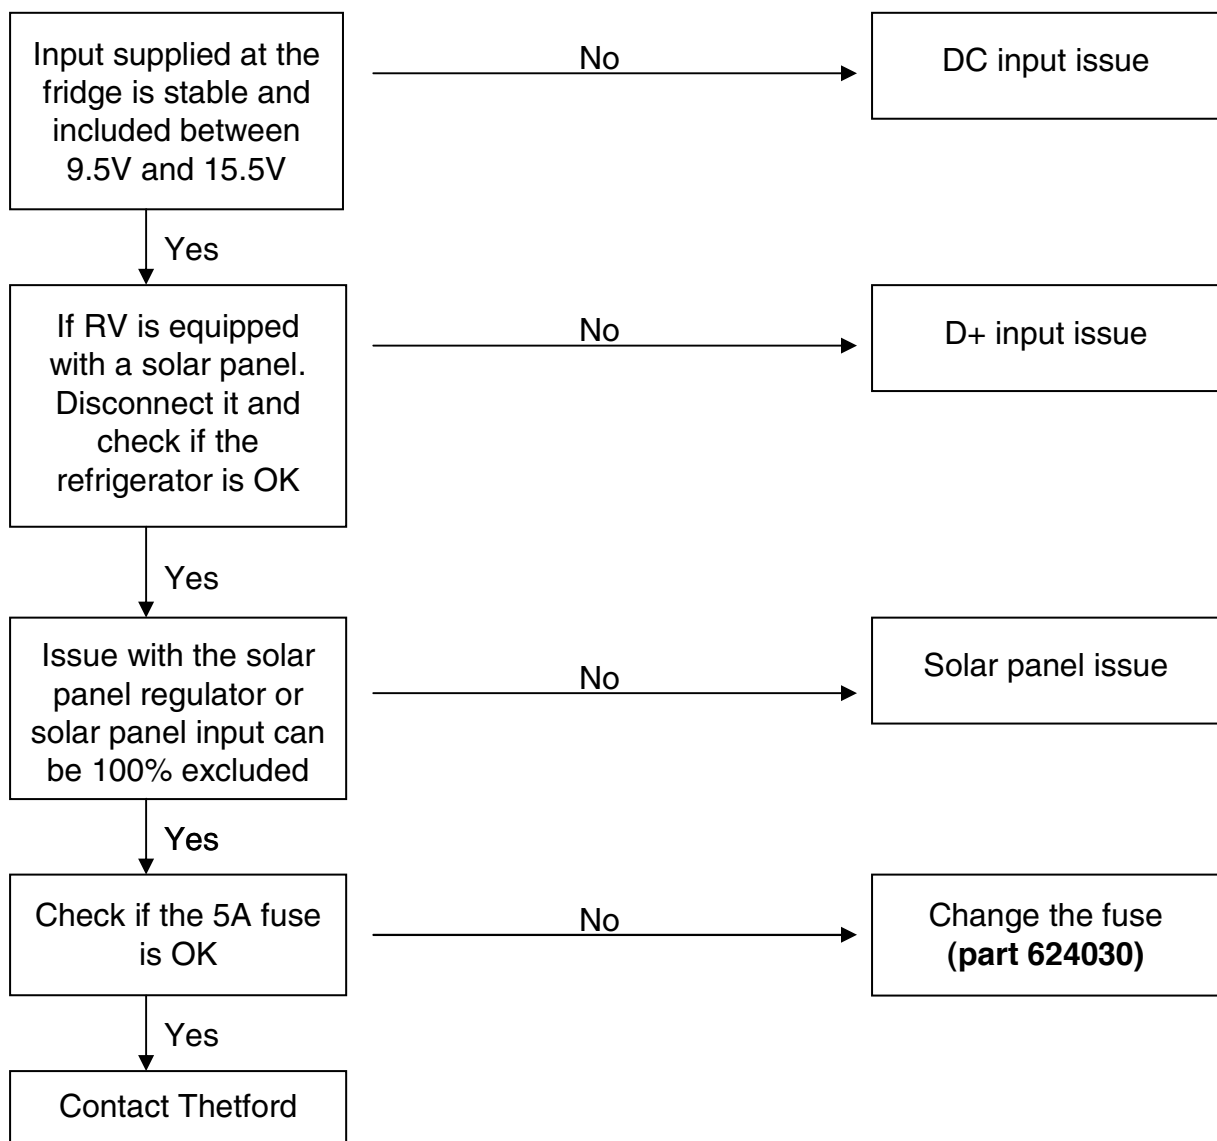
Input supplied at the fridge is stable and included between 9.5V and 15.5V

No

DC input issue

Yes

If RV is equipped with a solar panel. Disconnect it and check if the refrigerator is OK

No

D+ input issue

Yes

Issue with the solar panel regulator or solar panel input can be 100% excluded

No

Solar panel issue

Yes

Check if the 5A fuse is OK

No

Change the fuse **(part 624030)**

Yes

Contact Thetford